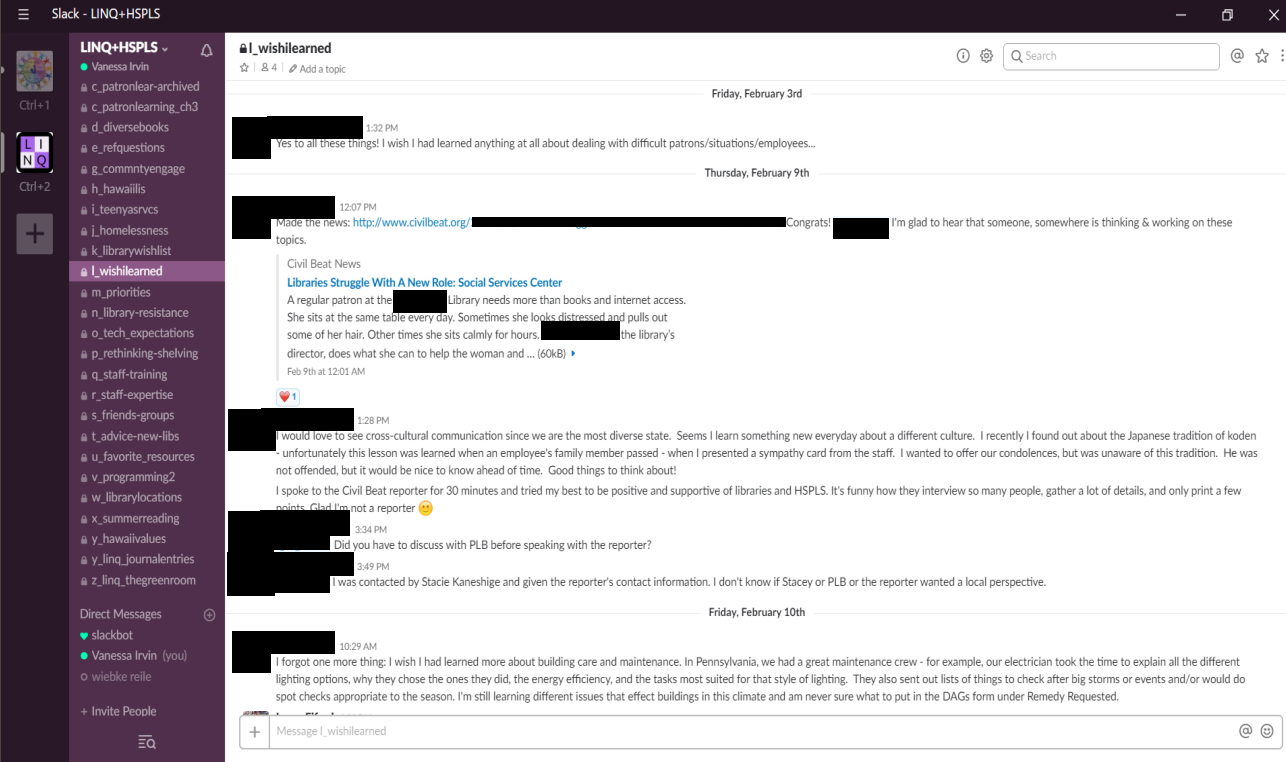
Slack - LINQ+HSPLS

Ctrl+1
Ctrl+2

LINQ+HSPLS
Vanessa Irvin
c_patronlear-archived
c_patronlearning_ch3
d_diversebooks
e_refquestions
g_commntyengage
h_hawaiilis
i_teenyasrvcs
j_homelessness
k_librarywishlist
l_wishilearned
m_priorities
n_library-resistance
o_tech_expectations
p_rethinking-shelving
q_staff-training
r_staff-expertise
s_friends-groups
t_advice-new-libs
u_favorite_resources
v_programming2
w_librarylocations
x_summerreading
y_hawaiivalues
y_linq_journalentries
z_linq_thegreenroom

Direct Messages
slackbot
Vanessa Irvin (you)
wiebke reile

+ Invite People

l_wishilearned
4 Add a topic

Search

Friday, February 3rd

1:32 PM
Yes to all these things! I wish I had learned anything at all about dealing with difficult patrons/situations/employees...

Thursday, February 9th

12:07 PM
Made the news: http://www.civilbeat.org/ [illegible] Congrats! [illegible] I'm glad to hear that someone, somewhere is thinking & working on these topics.

Civil Beat News
Libraries Struggle With A New Role: Social Services Center
A regular patron at the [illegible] Library needs more than books and internet access. She sits at the same table every day. Sometimes she looks distressed and pulls out some of her hair. Other times she sits calmly for hours. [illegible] the library's director, does what she can to help the woman and ... (60kB)
Feb 9th at 12:01 AM

1

1:28 PM
I would love to see cross-cultural communication since we are the most diverse state. Seems I learn something new everyday about a different culture. I recently I found out about the Japanese tradition of koden - unfortunately this lesson was learned when an employee's family member passed - when I presented a sympathy card from the staff. I wanted to offer our condolences, but was unaware of this tradition. He was not offended, but it would be nice to know ahead of time. Good things to think about!
I spoke to the Civil Beat reporter for 30 minutes and tried my best to be positive and supportive of libraries and HSPLS. It's funny how they interview so many people, gather a lot of details, and only print a few points. Glad I'm not a reporter

3:34 PM
Did you have to discuss with PLB before speaking with the reporter?

3:49 PM
I was contacted by Stacie Kaneshige and given the reporter's contact information. I don't know if Stacey or PLB or the reporter wanted a local perspective.

Friday, February 10th

10:29 AM
I forgot one more thing: I wish I had learned more about building care and maintenance. In Pennsylvania, we had a great maintenance crew - for example, our electrician took the time to explain all the different lighting options, why they chose the ones they did, the energy efficiency, and the tasks most suited for that style of lighting. They also sent out lists of things to check after big storms or events and/or would do spot checks appropriate to the season. I'm still learning different issues that effect buildings in this climate and am never sure what to put in the DAGs form under Remedy Requested.

Message l_wishilearned